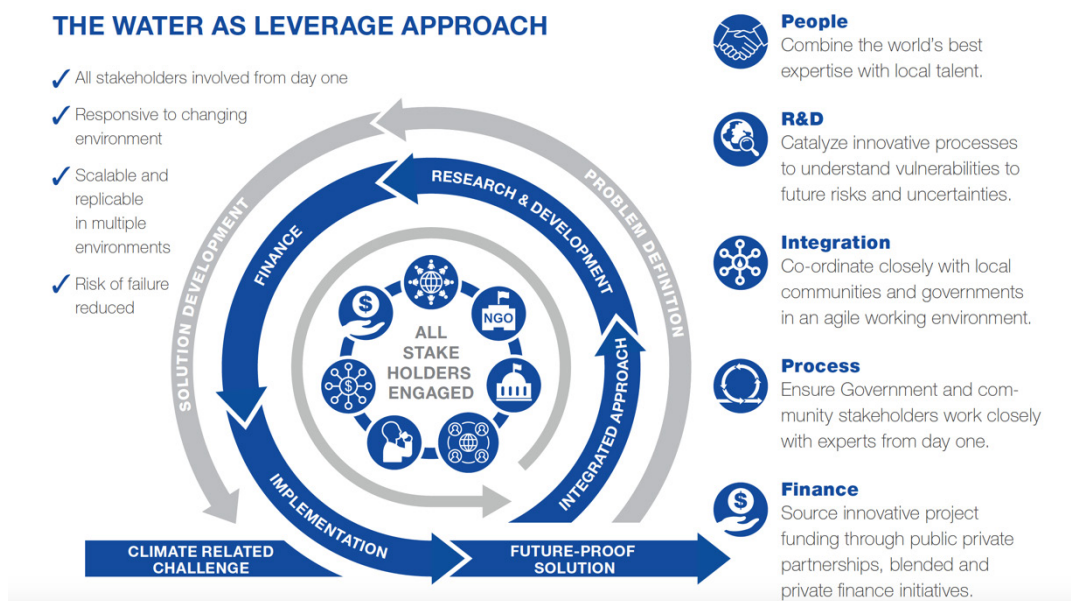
THE WATER AS LEVERAGE APPROACH

✓ All stakeholders involved from day one

✓ Responsive to changing environment

✓ Scalable and replicable in multiple environments

✓ Risk of failure reduced

SOLUTION DEVELOPMENT

PROBLEM DEFINITION

RESEARCH & DEVELOPMENT

FINANCE

INTEGRATED APPROACH

IMPLEMENTATION

NGO

ALL STAKE HOLDERS ENGAGED

CLIMATE RELATED CHALLENGE

FUTURE-PROOF SOLUTION

People
Combine the world's best expertise with local talent.

R&D
Catalyze innovative processes to understand vulnerabilities to future risks and uncertainties.

Integration
Co-ordinate closely with local communities and governments in an agile working environment.

Process
Ensure Government and community stakeholders work closely with experts from day one.

Finance
Source innovative project funding through public private partnerships, blended and private finance initiatives.